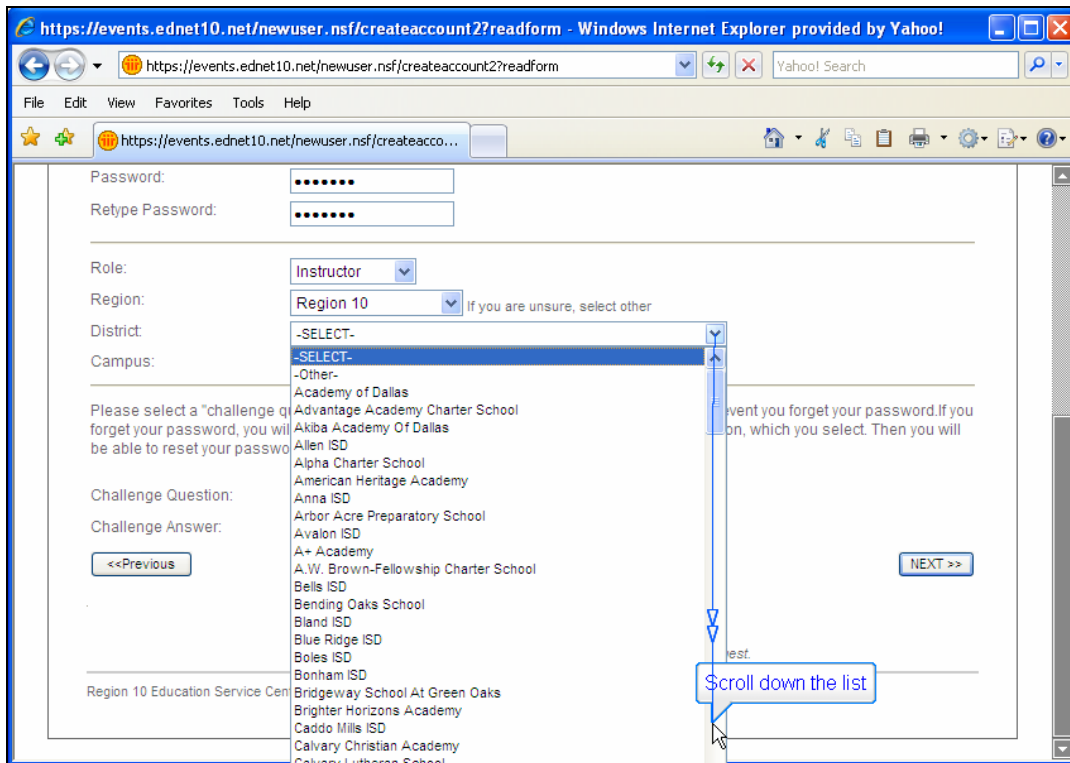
https://events.ednet10.net/newuser.nsf/createaccount2?readform - Windows Internet Explorer provided by Yahoo!

https://events.ednet10.net/newuser.nsf/createaccount2?readform

Yahoo! Search

File Edit View Favorites Tools Help

https://events.ednet10.net/newuser.nsf/createacco...

Password: •••••••

Retype Password: •••••••

Role: Instructor

Region: Region 10 If you are unsure, select other

District: -SELECT-

Campus:

Please select a "challenge q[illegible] event you forget your password.If you forget your password, you wil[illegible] on, which you select. Then you will be able to reset your passwo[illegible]

Challenge Question:

Challenge Answer:

<<Previous

NEXT >>

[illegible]est.

Region 10 Education Service Cen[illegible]

-SELECT-
-Other-
Academy of Dallas
Advantage Academy Charter School
Akiba Academy Of Dallas
Allen ISD
Alpha Charter School
American Heritage Academy
Anna ISD
Arbor Acre Preparatory School
Avalon ISD
A+ Academy
A.W. Brown-Fellowship Charter School
Bells ISD
Bending Oaks School
Bland ISD
Blue Ridge ISD
Boles ISD
Bonham ISD
Bridgeway School At Green Oaks
Brighter Horizons Academy
Caddo Mills ISD
Calvary Christian Academy
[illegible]

Scroll down the list